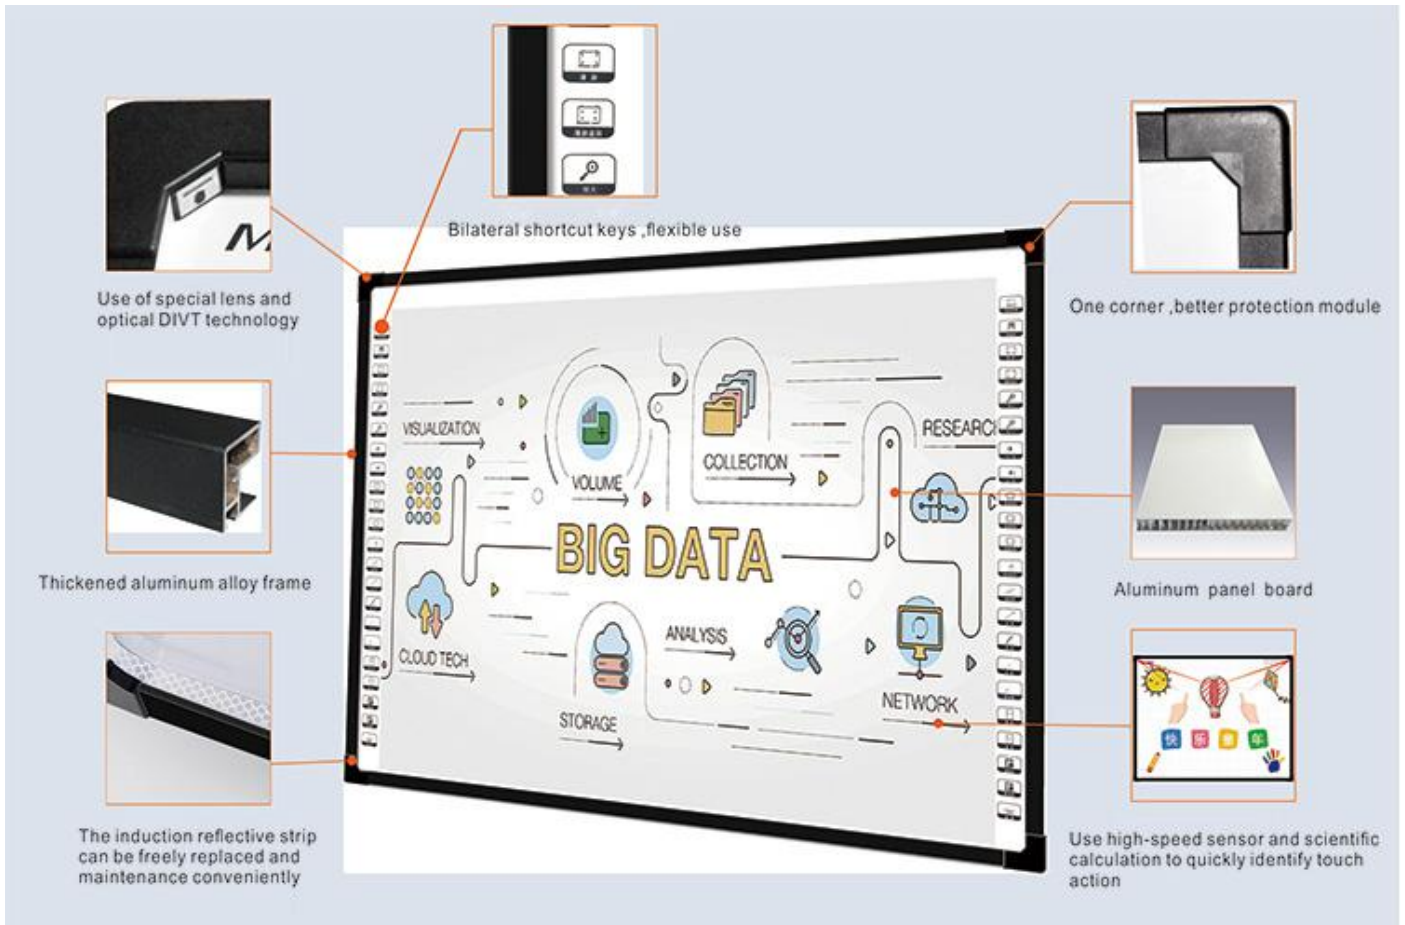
Bilateral shortcut keys ,flexible use

Use of special lens and optical DIVT technology

One corner ,better protection module

Thickened aluminum alloy frame

Aluminum panel board

The induction reflective strip can be freely replaced and maintenance conveniently

Use high-speed sensor and scientific calculation to quickly identify touch action

VISUALIZATION

VOLUME

COLLECTION

RESEARCH

BIG DATA

CLOUD TECH

ANALYSIS

STORAGE

NETWORK

快 乐 童 年